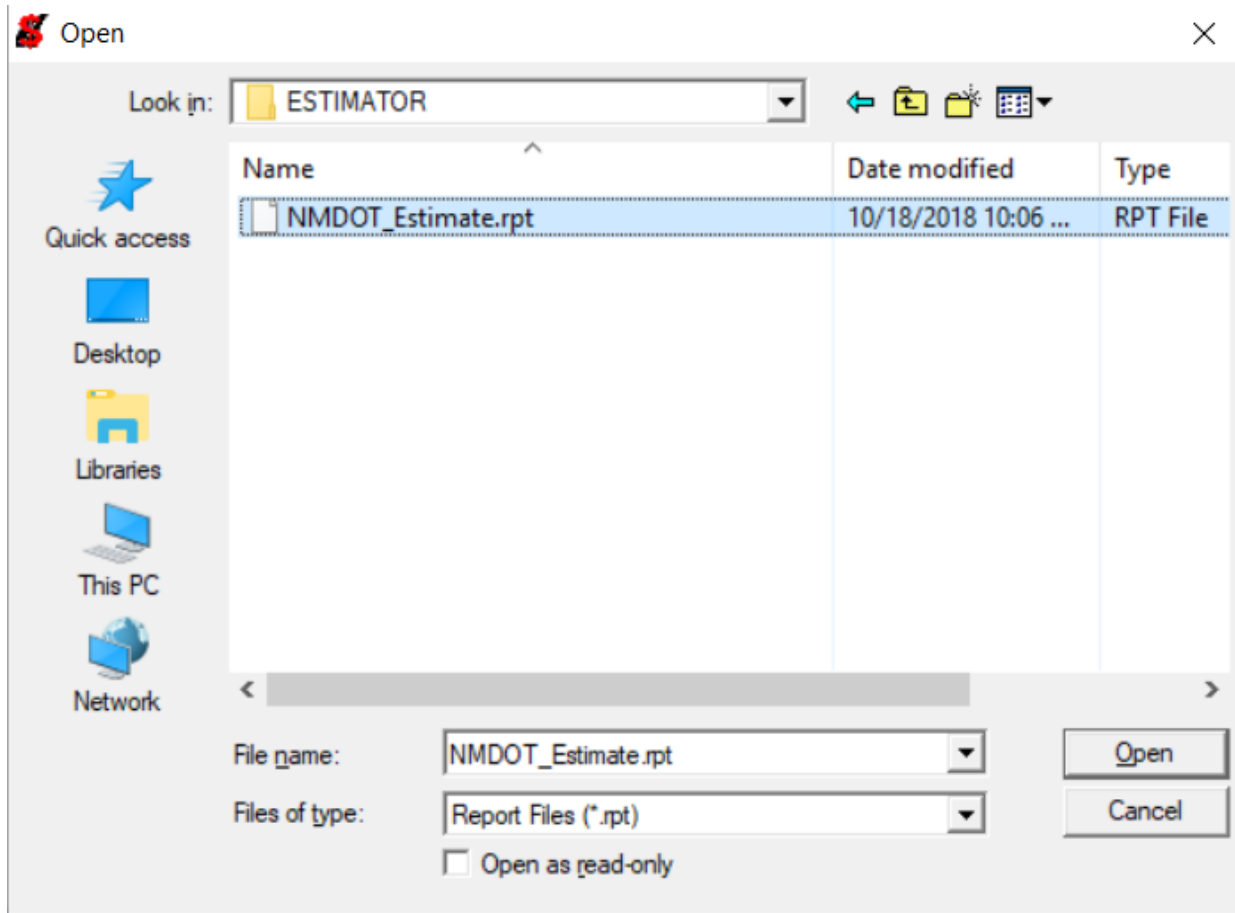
Open

Look in: ESTIMATOR

Quick access
Desktop
Libraries
This PC
Network

| Name | Date modified | Type |
|---|---|---|
| NMDOT_Estimate.rpt | 10/18/2018 10:06 ... | RPT File |

File name: NMDOT_Estimate.rpt
Files of type: Report Files (*.rpt)
Open as read-only

Open
Cancel